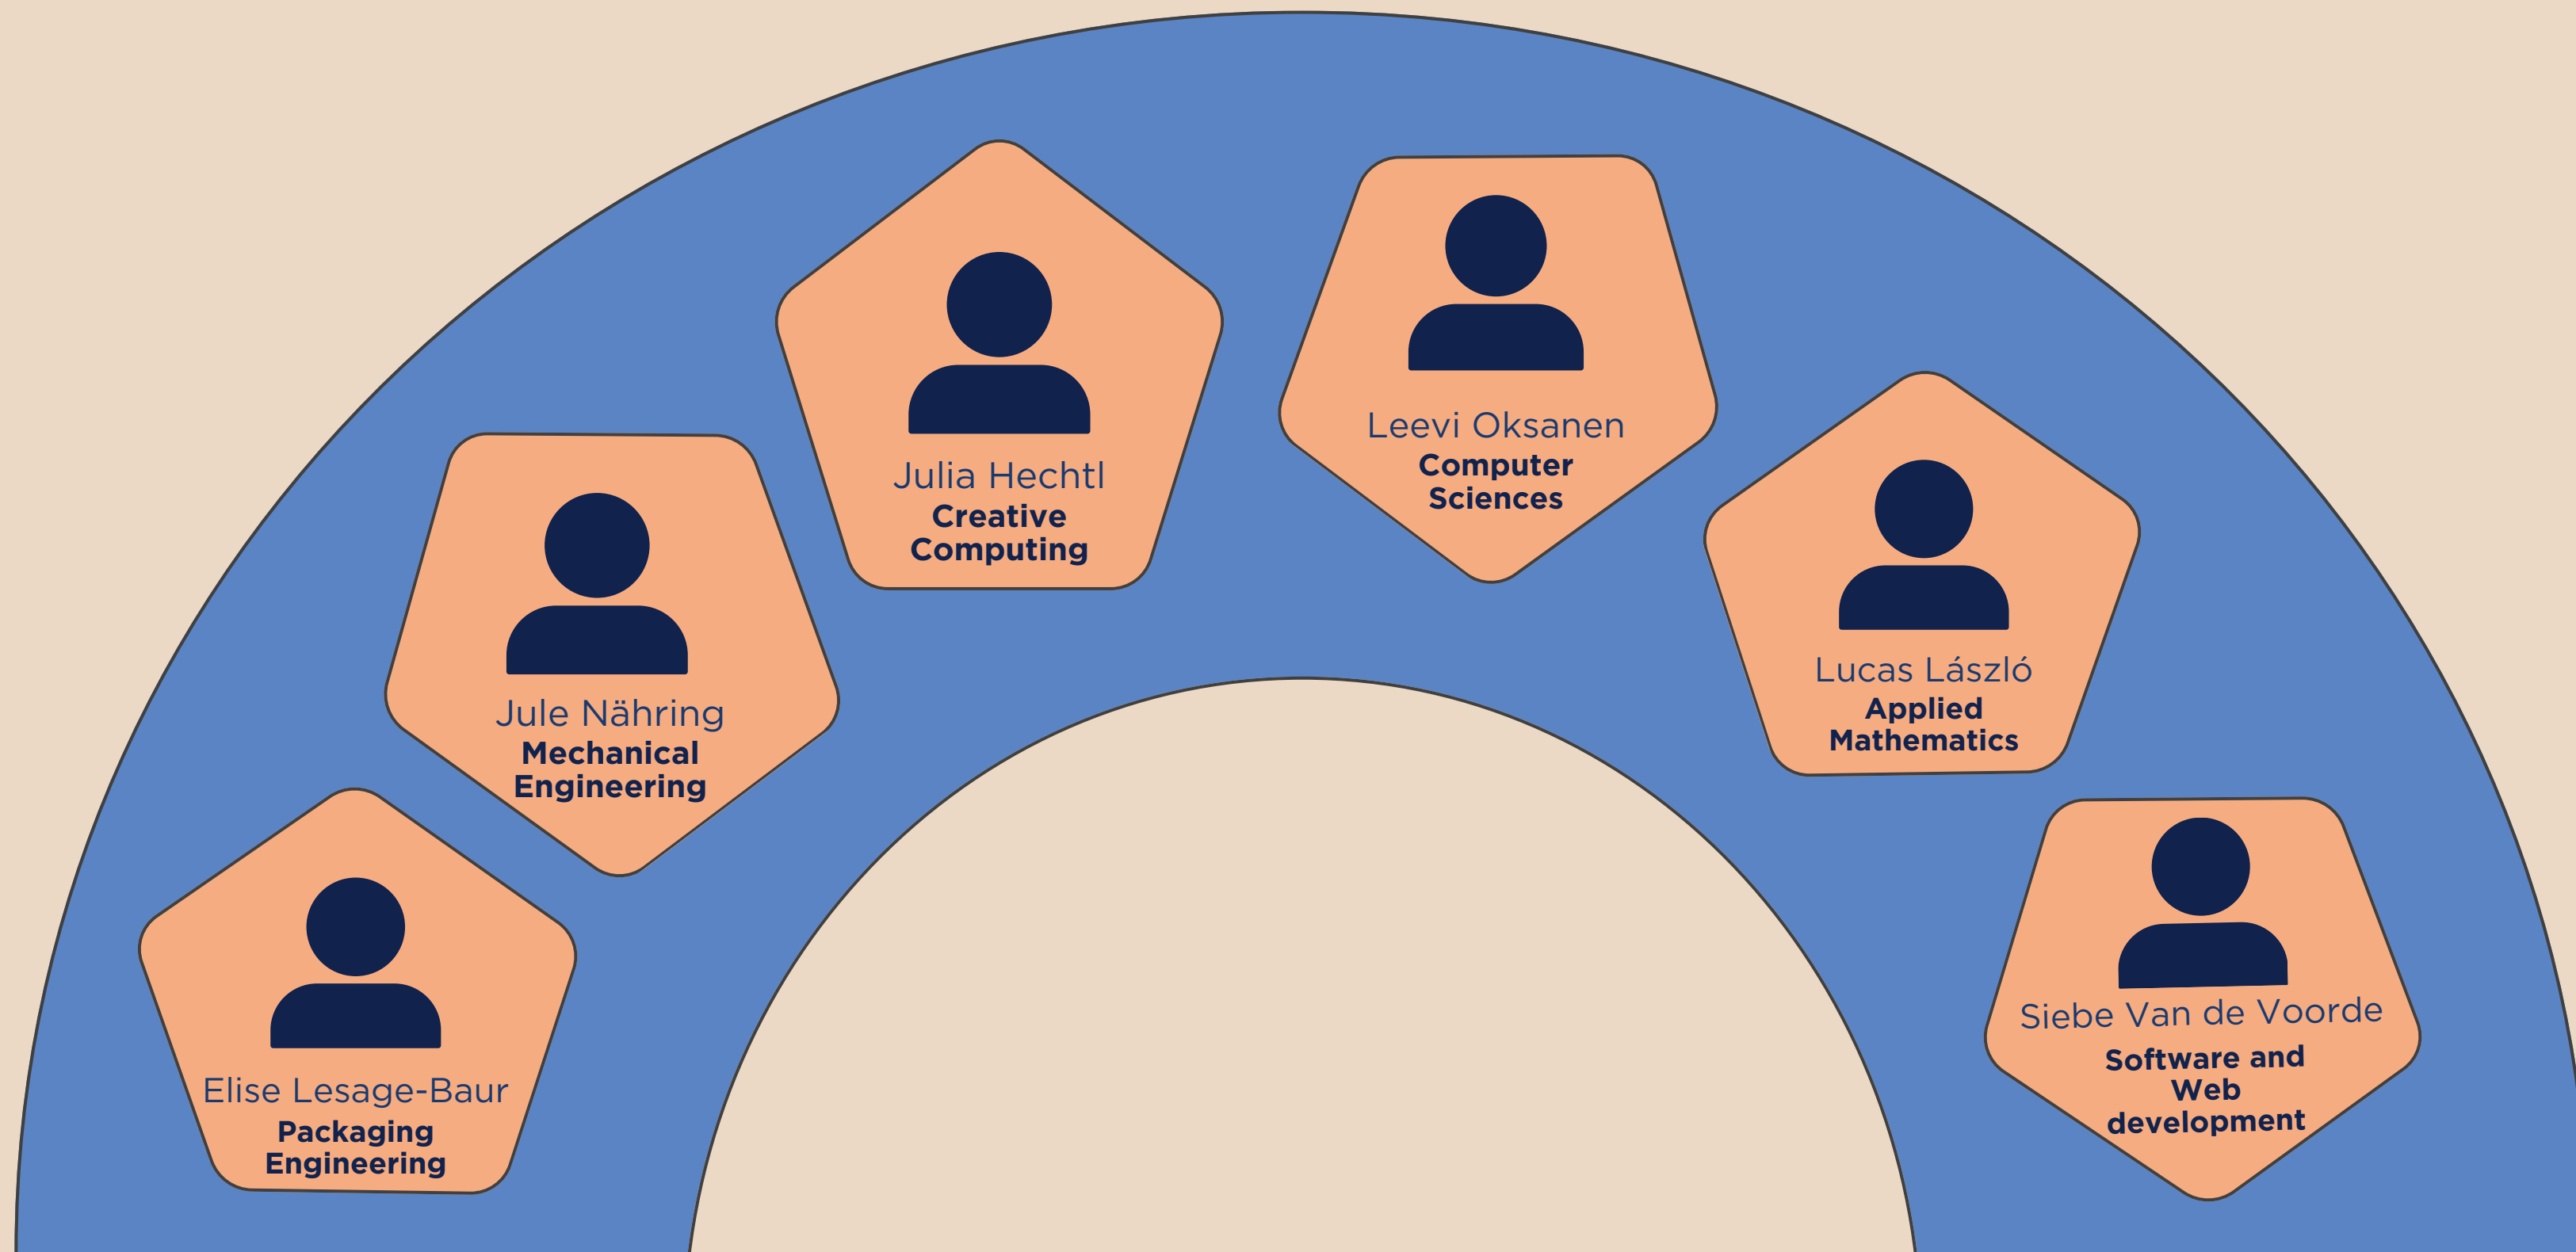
Elise Lesage-Baur
Packaging Engineering

Jule Nähring
Mechanical Engineering

Julia Hechtl
Creative Computing

Leevi Oksanen
Computer Sciences

Lucas László
Applied Mathematics

Siebe Van de Voorde
Software and Web development